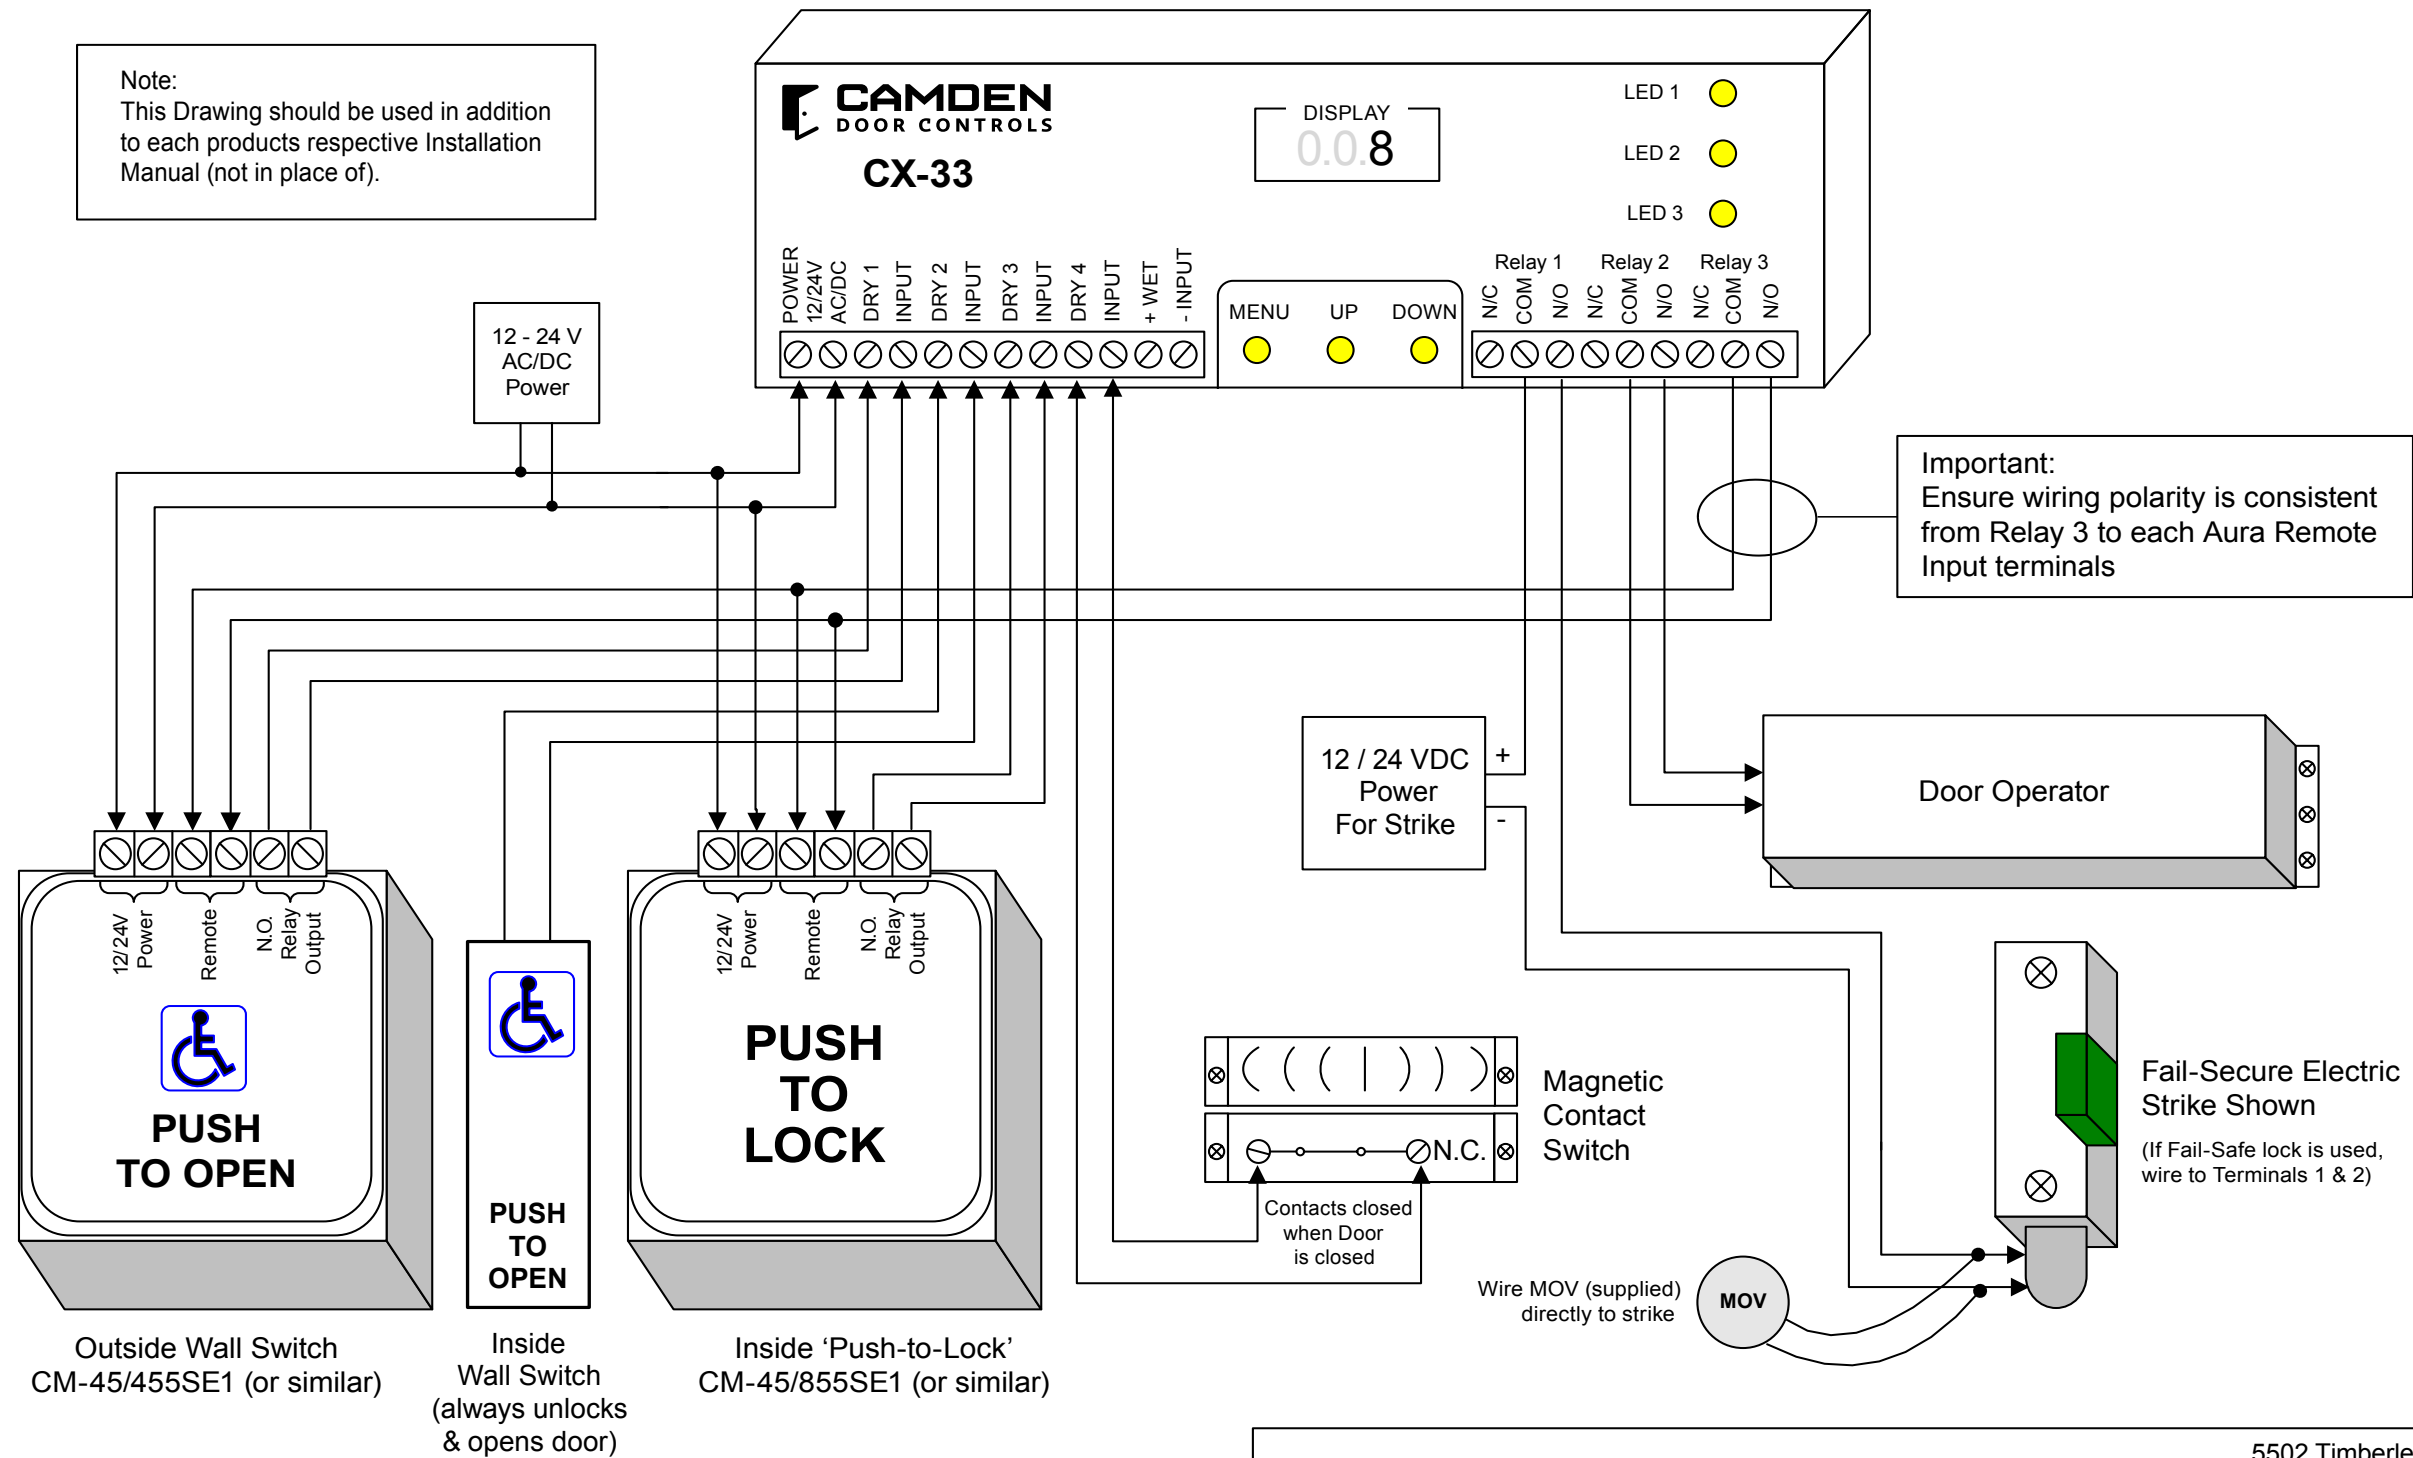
Note:
This Drawing should be used in addition to each products respective Installation Manual (not in place of).

CAMDEN
DOOR CONTROLS
CX-33

DISPLAY
0.0.8

LED 1
LED 2
LED 3

POWER 12/24V AC/DC
DRY 1
INPUT
DRY 2
INPUT
DRY 3
INPUT
DRY 4
INPUT
+ WET
- INPUT

MENU UP DOWN

Relay 1 Relay 2 Relay 3
N/C COM N/O N/C COM N/O N/C COM N/O

12 - 24 V
AC/DC
Power

Important:
Ensure wiring polarity is consistent from Relay 3 to each Aura Remote Input terminals

12 / 24 VDC
Power
For Strike
+
-

Door Operator

12/24V Power
Remote
N.O. Relay Output

PUSH
TO OPEN

PUSH
TO
OPEN

12/24V Power
Remote
N.O. Relay Output

PUSH
TO
LOCK

Magnetic
Contact
Switch

N.C.

Contacts closed
when Door
is closed

Fail-Secure Electric
Strike Shown
(If Fail-Safe lock is used, wire to Terminals 1 & 2)

Wire MOV (supplied)
directly to strike

MOV

Outside Wall Switch
CM-45/455SE1 (or similar)

Inside
Wall Switch
(always unlocks
& opens door)

Inside ‘Push-to-Lock’
CM-45/855SE1 (or similar)

5502 Timberle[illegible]